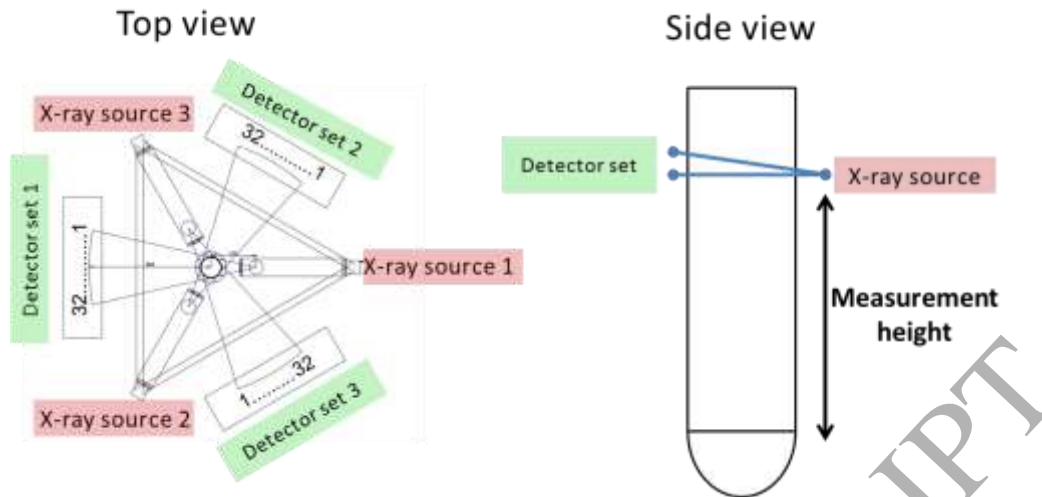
Top view

X-ray source 3

Detector set 2

32..........1

Detector set 1

1..........32

X-ray source 1

X-ray source 2

1..........32

Detector set 3

Side view

Detector set

X-ray source

Measurement height

IPT